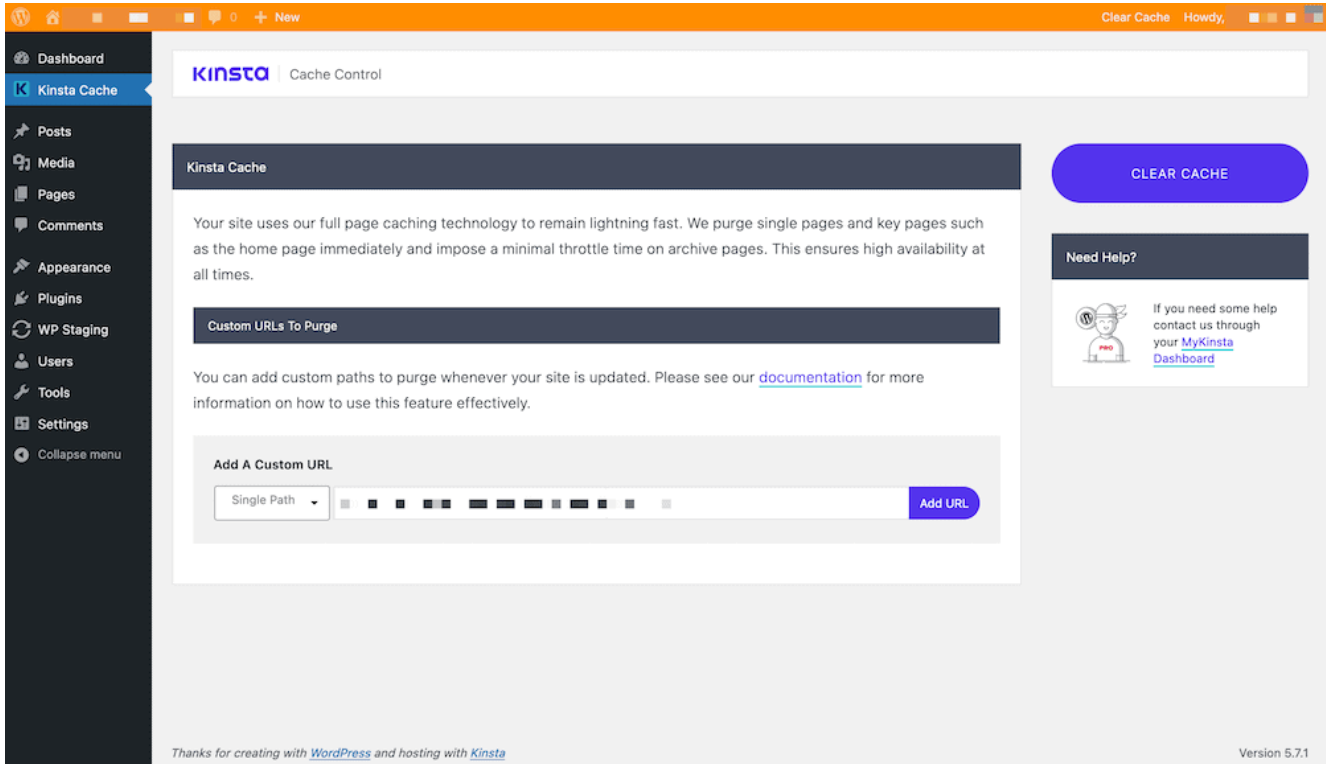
0 + New

Clear Cache Howdy,

Dashboard
Kinsta Cache
Posts
Media
Pages
Comments
Appearance
Plugins
WP Staging
Users
Tools
Settings
Collapse menu

KINSTA | Cache Control

Kinsta Cache

Your site uses our full page caching technology to remain lightning fast. We purge single pages and key pages such as the home page immediately and impose a minimal throttle time on archive pages. This ensures high availability at all times.

Custom URLs To Purge

You can add custom paths to purge whenever your site is updated. Please see our documentation for more information on how to use this feature effectively.

Add A Custom URL

Single Path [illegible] Add URL

CLEAR CACHE

Need Help?

PRO

If you need some help contact us through your MyKinsta Dashboard

Thanks for creating with WordPress and hosting with Kinsta

Version 5.7.1